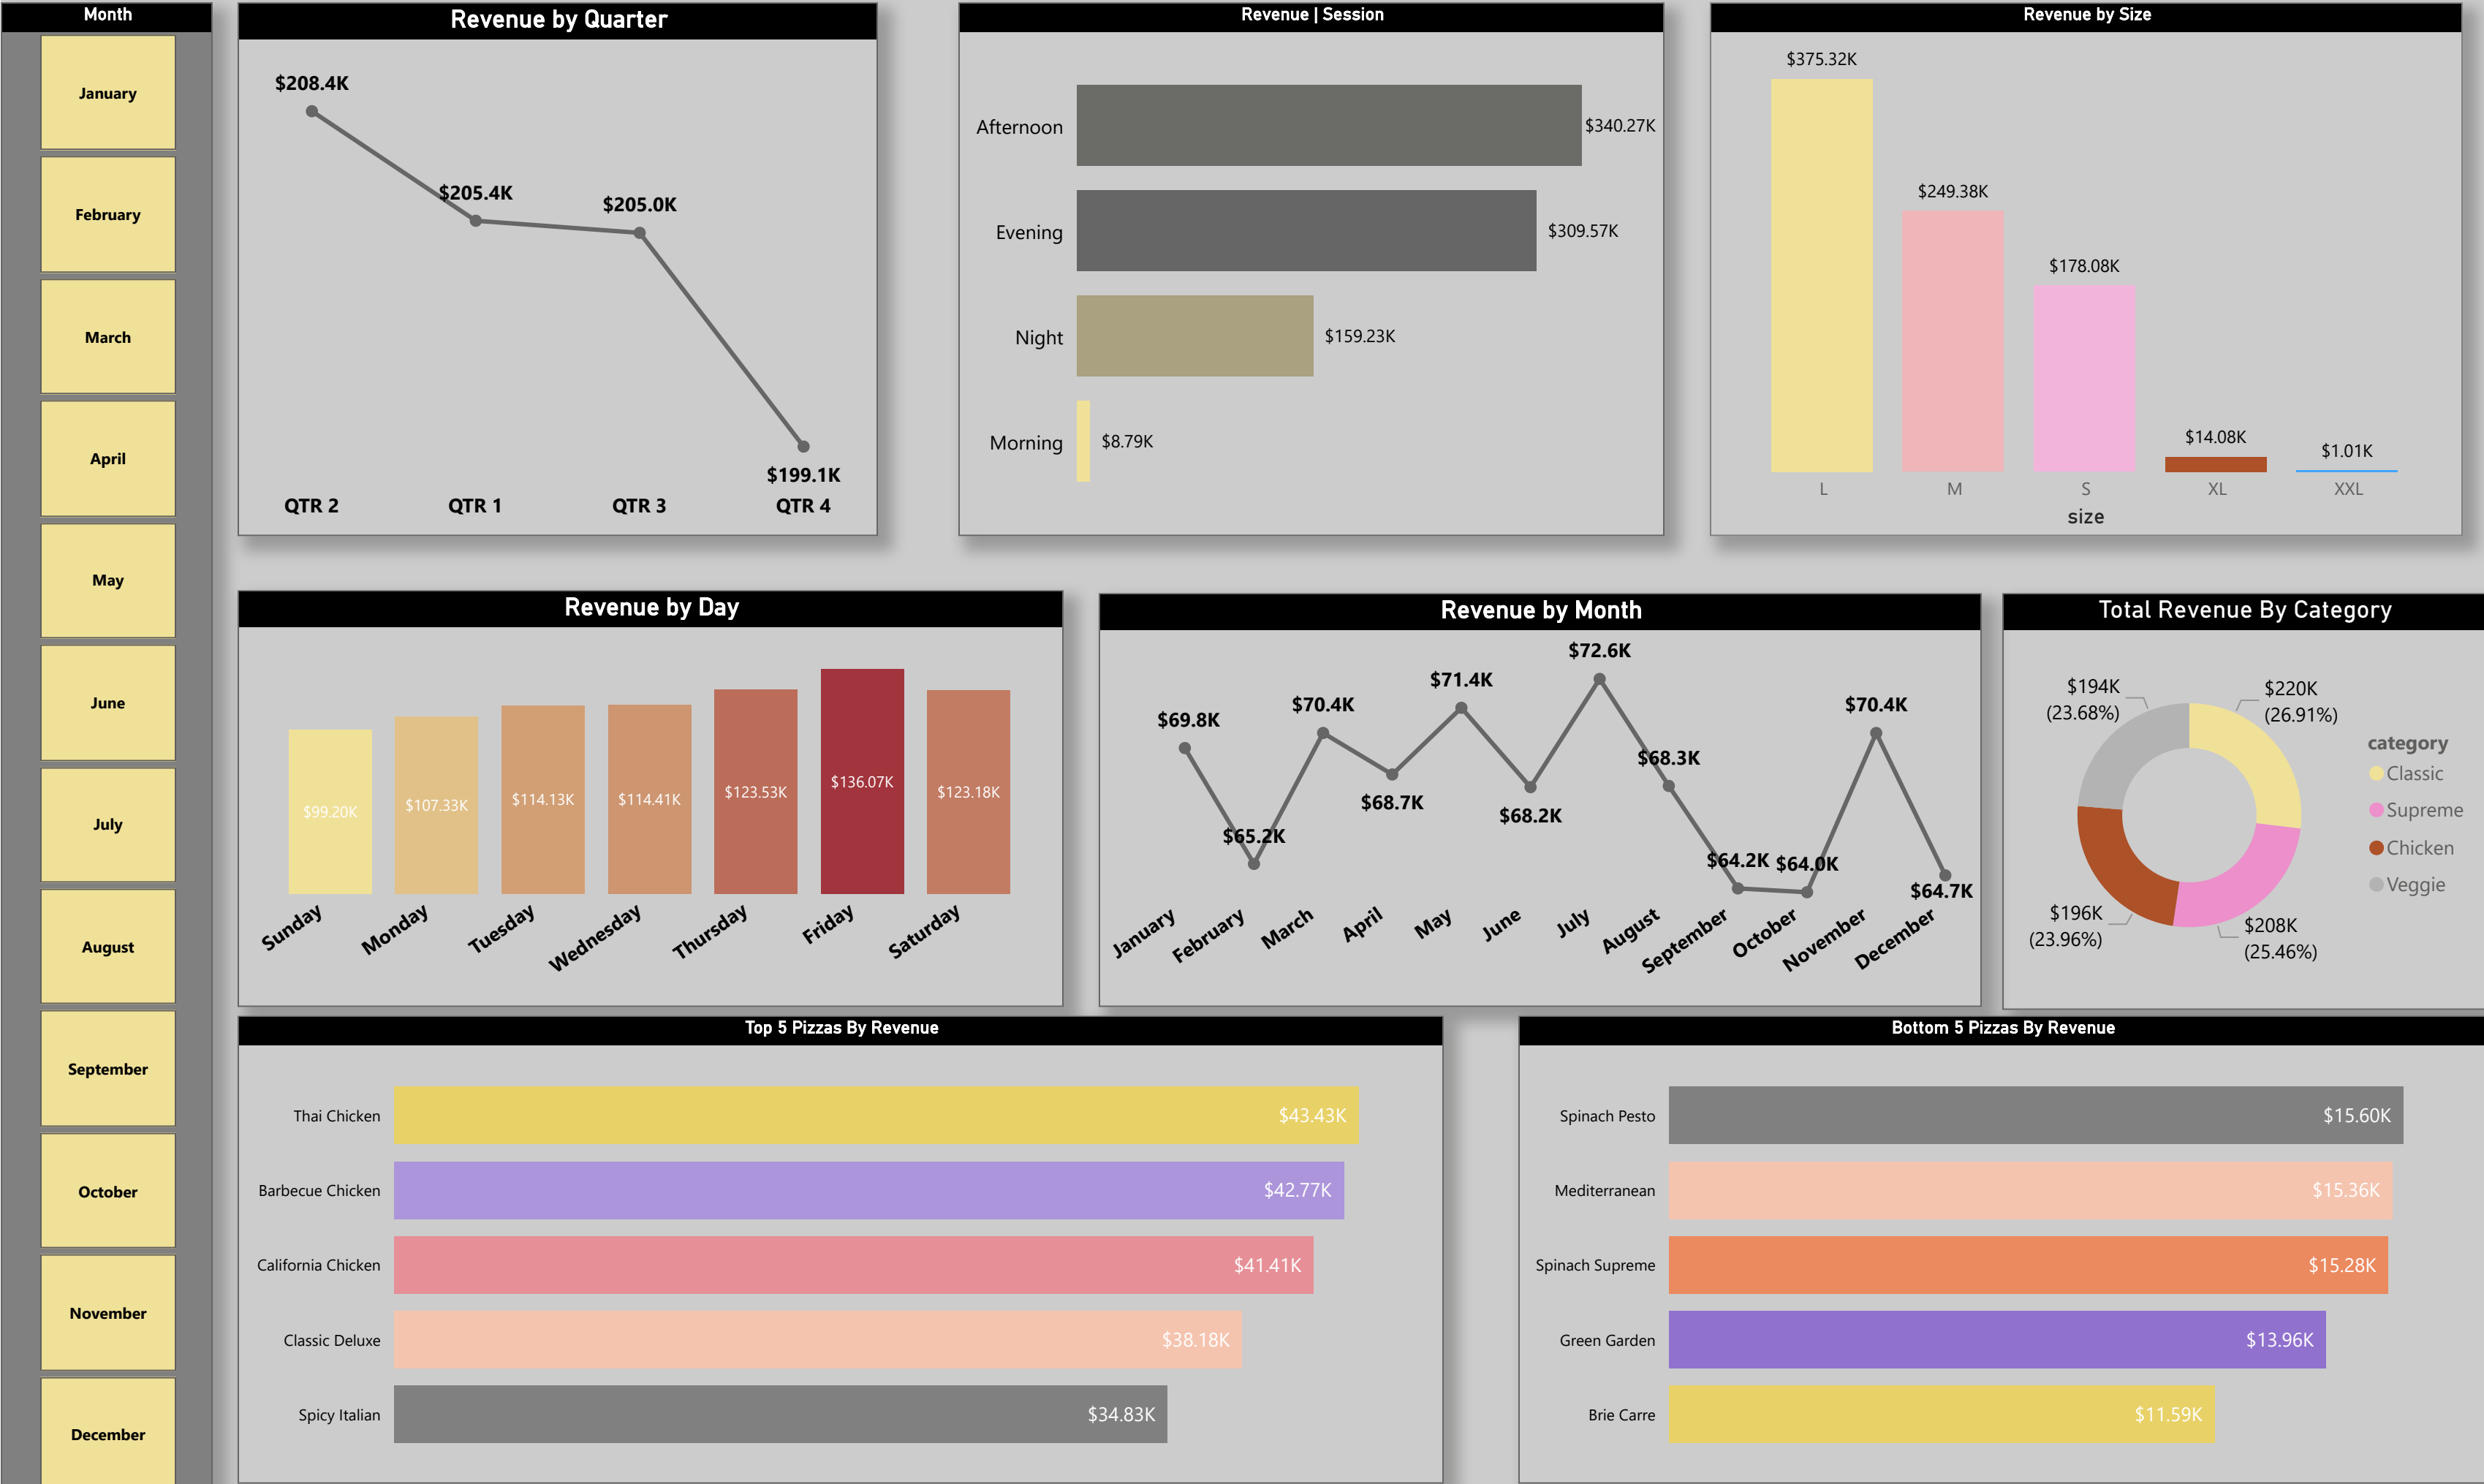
Month
January
February
March
April
May
June
July
August
September
October
November
December

Revenue by Quarter
$208.4K
$205.4K
$205.0K
$199.1K
QTR 2
QTR 1
QTR 3
QTR 4

Revenue | Session
Afternoon $340.27K
Evening $309.57K
Night $159.23K
Morning $8.79K

Revenue by Size
$375.32K
$249.38K
$178.08K
$14.08K
$1.01K
L
M
S
XL
XXL
size

Revenue by Day
$99.20K
$107.33K
$114.13K
$114.41K
$123.53K
$136.07K
$123.18K
Sunday
Monday
Tuesday
Wednesday
Thursday
Friday
Saturday

Revenue by Month
$69.8K
$65.2K
$70.4K
$68.7K
$71.4K
$68.2K
$72.6K
$68.3K
$64.2K
$64.0K
$70.4K
$64.7K
January
February
March
April
May
June
July
August
September
October
November
December

Total Revenue By Category
$194K (23.68%)
$220K (26.91%)
$196K (23.96%)
$208K (25.46%)
category
Classic
Supreme
Chicken
Veggie

Top 5 Pizzas By Revenue
Thai Chicken $43.43K
Barbecue Chicken $42.77K
California Chicken $41.41K
Classic Deluxe $38.18K
Spicy Italian $34.83K

Bottom 5 Pizzas By Revenue
Spinach Pesto $15.60K
Mediterranean $15.36K
Spinach Supreme $15.28K
Green Garden $13.96K
Brie Carre $11.59K